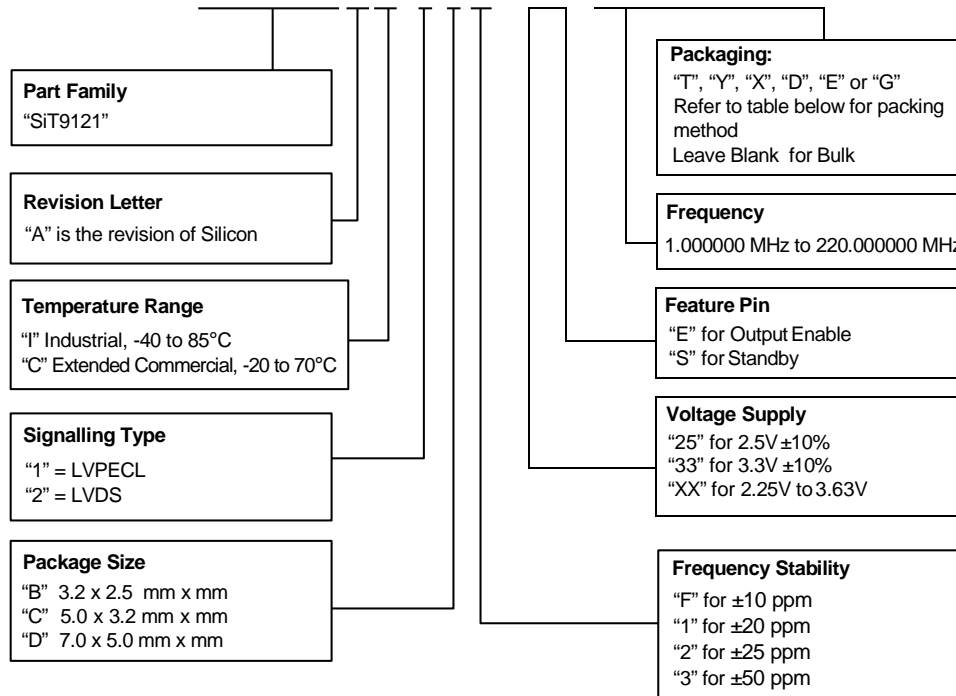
Part Family
"SiT9121"

Revision Letter
"A" is the revision of Silicon

Temperature Range
"I" Industrial, -40 to 85°C
"C" Extended Commercial, -20 to 70°C

Signalling Type
"1" = LVPECL
"2" = LVDS

Package Size
"B" 3.2 x 2.5 mm x mm
"C" 5.0 x 3.2 mm x mm
"D" 7.0 x 5.0 mm x mm

Packaging:
"T", "Y", "X", "D", "E" or "G"
Refer to table below for packing method
Leave Blank for Bulk

Frequency
1.000000 MHz to 220.000000 MHz

Feature Pin
"E" for Output Enable
"S" for Standby

Voltage Supply
"25" for 2.5V ±10%
"33" for 3.3V ±10%
"XX" for 2.25V to 3.63V

Frequency Stability
"F" for ±10 ppm
"1" for ±20 ppm
"2" for ±25 ppm
"3" for ±50 ppm